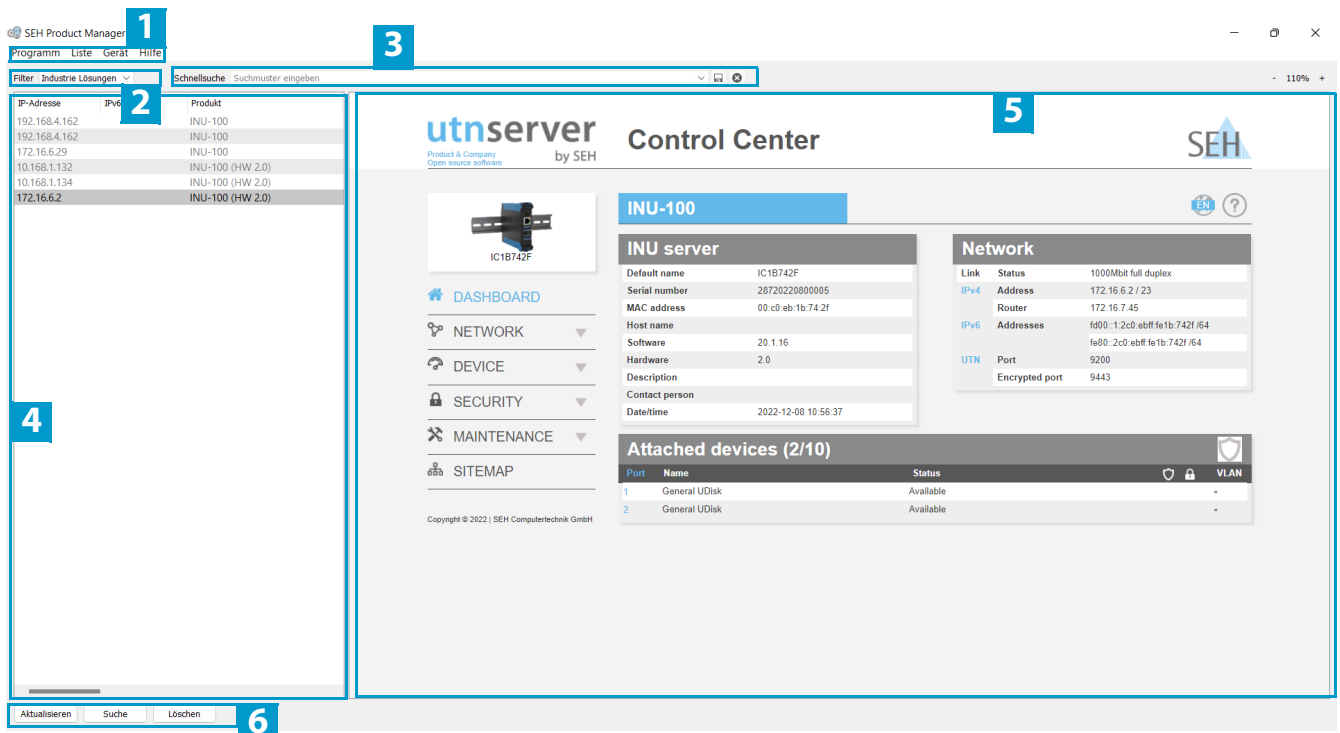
SEH Product Manager 1

Programm Liste Gerät Hilfe

3

Filter Industrie Lösungen

Schnellsuche Suchmuster eingeben

- 110% +

2

| IP-Adresse | IPv6 | Produkt |
|---|---|---|
| 192.168.4.162 | | INU-100 |
| 192.168.4.162 | | INU-100 |
| 172.16.6.29 | | INU-100 |
| 10.168.1.132 | | INU-100 (HW 2.0) |
| 10.168.1.134 | | INU-100 (HW 2.0) |
| 172.16.6.2 | | INU-100 (HW 2.0) |

4

5

utnserver
Product & Company
Open source software
by SEH

Control Center

SEH

IC1B742F

DASHBOARD
NETWORK
DEVICE
SECURITY
MAINTENANCE
SITEMAP

Copyright © 2022 | SEH Computertechnik GmbH

INU-100

EN ?

INU server

| | |
|---|---|
| Default name | IC1B742F |
| Serial number | 28720220800005 |
| MAC address | 00:c0:eb:1b:74:2f |
| Host name | |
| Software | 20.1.16 |
| Hardware | 2.0 |
| Description | |
| Contact person | |
| Date/time | 2022-12-08 10:56:37 |

Network

| | | |
|---|---|---|
| Link | Status | 1000Mbit full duplex |
| IPv4 | Address | 172.16.6.2 / 23 |
| | Router | 172.16.7.45 |
| IPv6 | Addresses | fd00::1:2c0:ebff:fe1b:742f /64 |
| | | fe80::2c0:ebff:fe1b:742f /64 |
| UTN | Port | 9200 |
| | Encrypted port | 9443 |

Attached devices (2/10)

| Port | Name | Status | | | VLAN |
|---|---|---|---|---|---|
| 1 | General UDisk | Available | | | - |
| 2 | General UDisk | Available | | | - |

Aktualisieren Suche Löschen 6